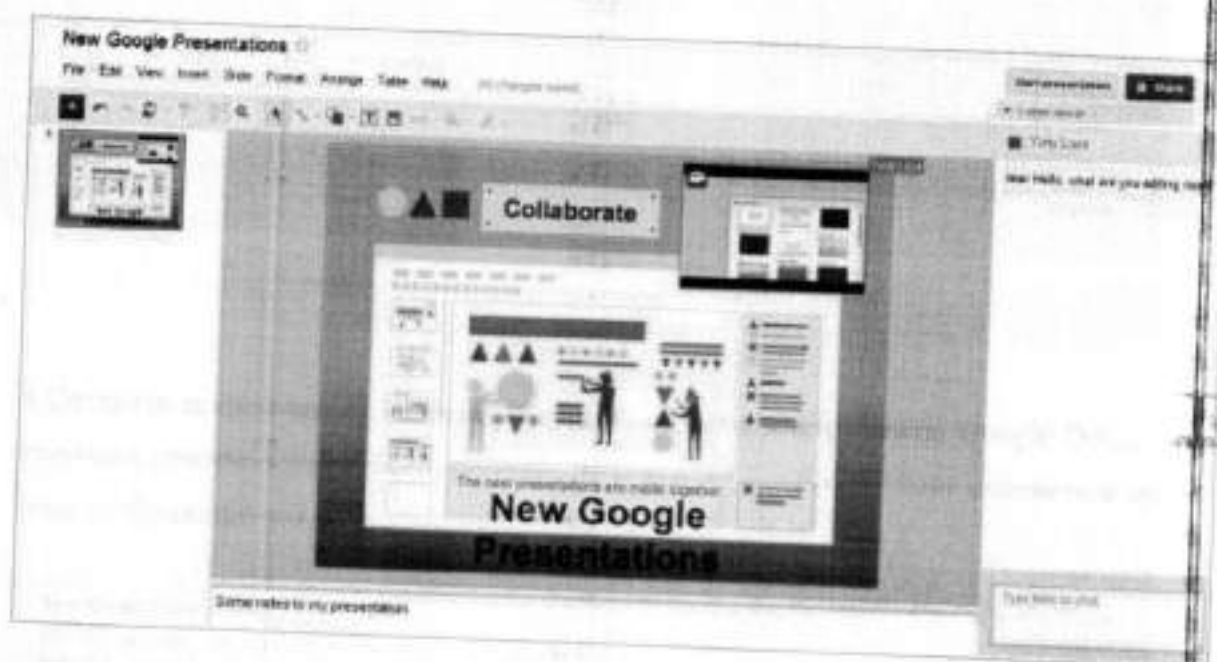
New Google Presentations

File Edit View Insert Slide Format Arrange Table Help All changes saved

Start presentation Share

Tony Luck

Hello, what are you editing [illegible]

Collaborate

The new presentations are made together

New Google Presentations

Some notes to my presentation

Type here to chat